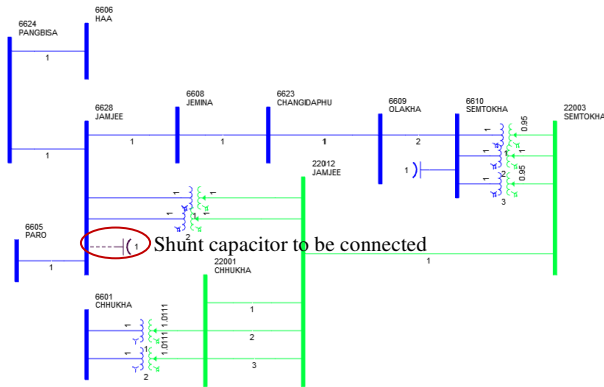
6624
PANGBISA

6606
HAA

1

6608
JEMINA

6623
CHANGIDAPHU

6609
OLAKHA

6610
SEMTOKHA

22003
SEMTOKHA

6628
JAMJEE

1

1

1

1

2

1

1

0.95

1

1

1

1

0.95

1

2

3

22012
JAMJEE

1

1

1

1

2

6605
PARO

1

Shunt capacitor to be connected

1

22001
CHHUKHA

1

6601
CHHUKHA

1

1.0111

1

1.0111

1

2

1

2

3